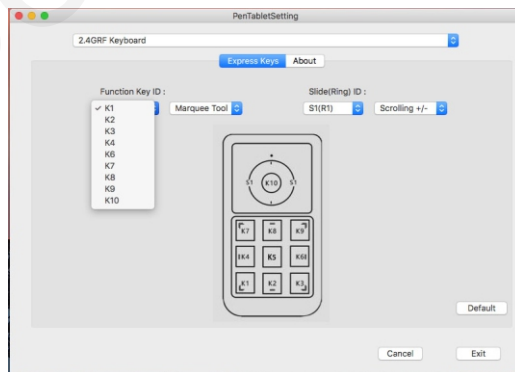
PenTabletSetting

2.4GRF Keyboard

Express Keys About

Function Key ID :

✓ K1
K2
K3
K4
K6
K7
K8
K9
K10

Marquee Tool

Slide(Ring) ID :

S1(R1)

Scrolling +/-

S1 K10 S1

K7 K8 K9
K4 K5 K6
K1 K2 K3

Default

Cancel

Exit